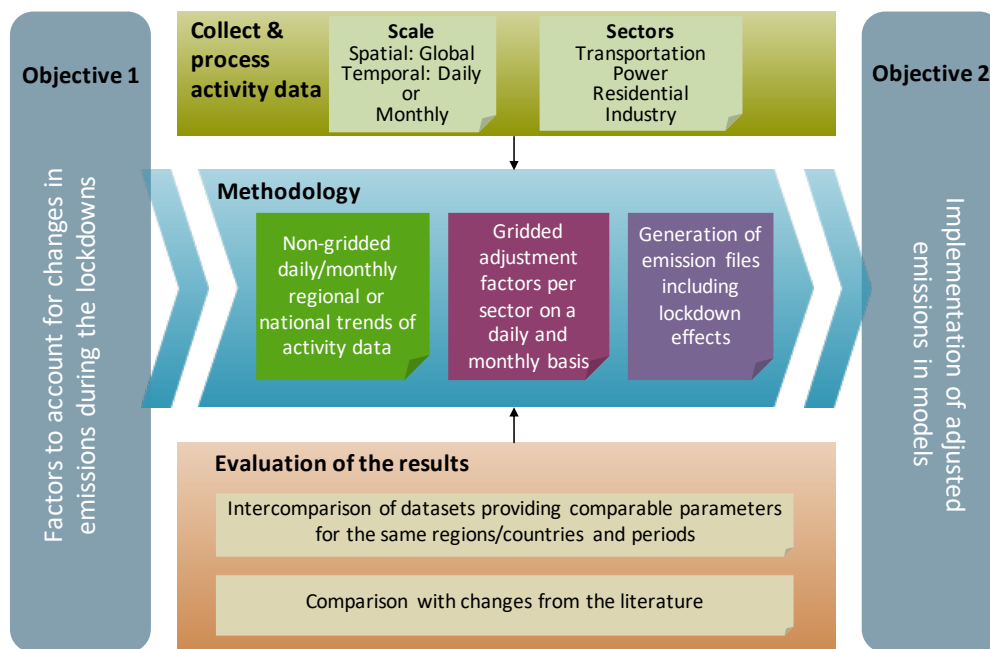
Objective 1

Factors to account for changes in emissions during the lockdowns

Collect & process activity data

Scale
Spatial: Global
Temporal: Daily or Monthly

Sectors
Transportation
Power
Residential
Industry

Methodology

Non-gridded daily/monthly regional or national trends of activity data

Gridded adjustment factors per sector on a daily and monthly basis

Generation of emission files including lockdown effects

Evaluation of the results

Intercomparison of datasets providing comparable parameters for the same regions/countries and periods

Comparison with changes from the literature

Objective 2

Implementation of adjusted emissions in models